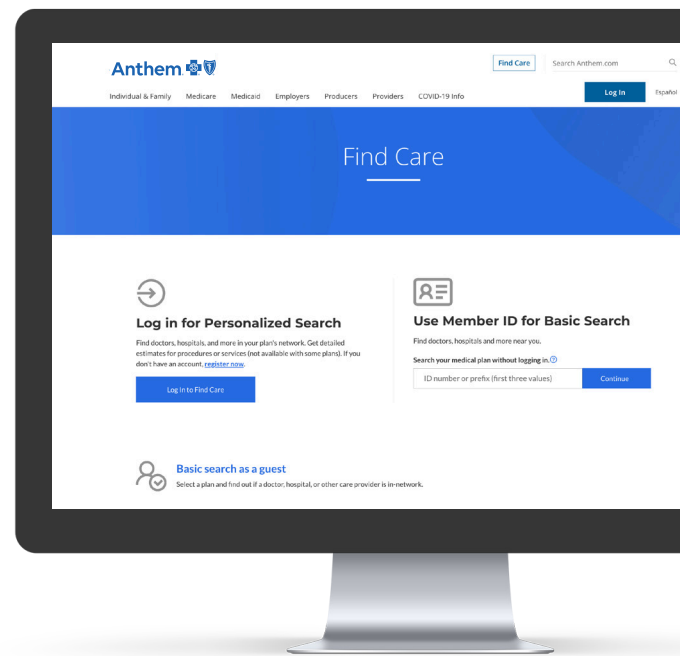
Anthem

Find Care

Search Anthem.com

Individual & Family Medicare Medicaid Employers Producers Providers COVID-19 Info

Log In

Español

Find Care

Log in for Personalized Search

Find doctors, hospitals, and more in your plan's network. Get detailed estimates for procedures or services (not available with some plans). If you don't have an account, register now.

Log In to Find Care

Use Member ID for Basic Search

Find doctors, hospitals and more near you.

Search your medical plan without logging in.

ID number or prefix (first three values)

Continue

Basic search as a guest

Select a plan and find out if a doctor, hospital, or other care provider is in-network.